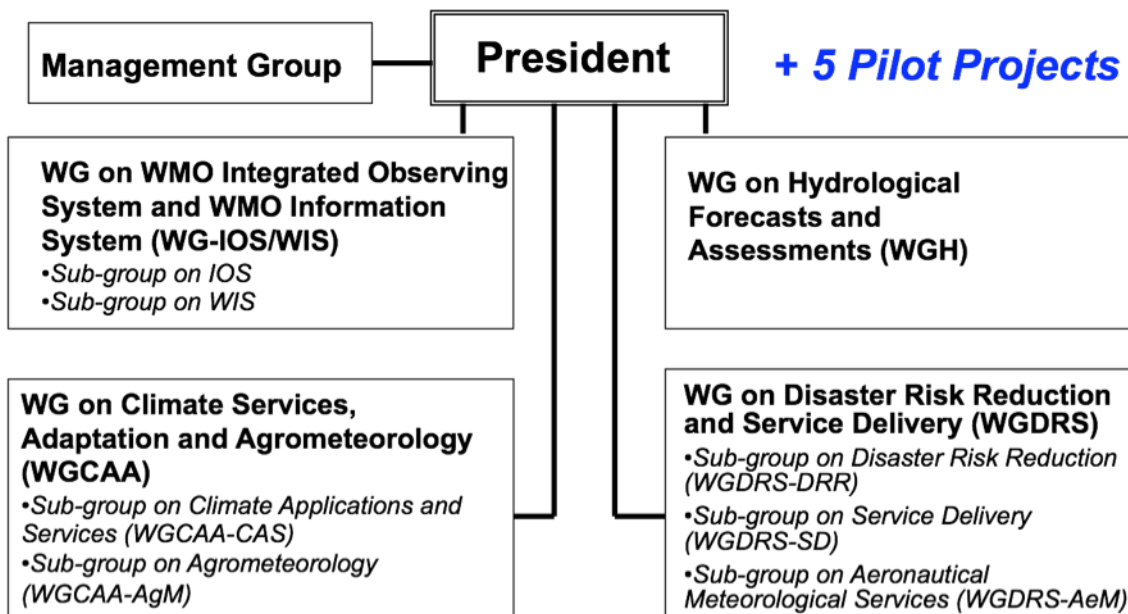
Management Group

President

+ 5 Pilot Projects

WG on WMO Integrated Observing System and WMO Information System (WG-IOS/WIS)
•Sub-group on IOS
•Sub-group on WIS

WG on Hydrological Forecasts and Assessments (WGH)

WG on Climate Services, Adaptation and Agrometeorology (WGCAA)
•Sub-group on Climate Applications and Services (WGCAA-CAS)
•Sub-group on Agrometeorology (WGCAA-AgM)

WG on Disaster Risk Reduction and Service Delivery (WGDRS)
•Sub-group on Disaster Risk Reduction (WGDRS-DRR)
•Sub-group on Service Delivery (WGDRS-SD)
•Sub-group on Aeronautical Meteorological Services (WGDRS-AeM)